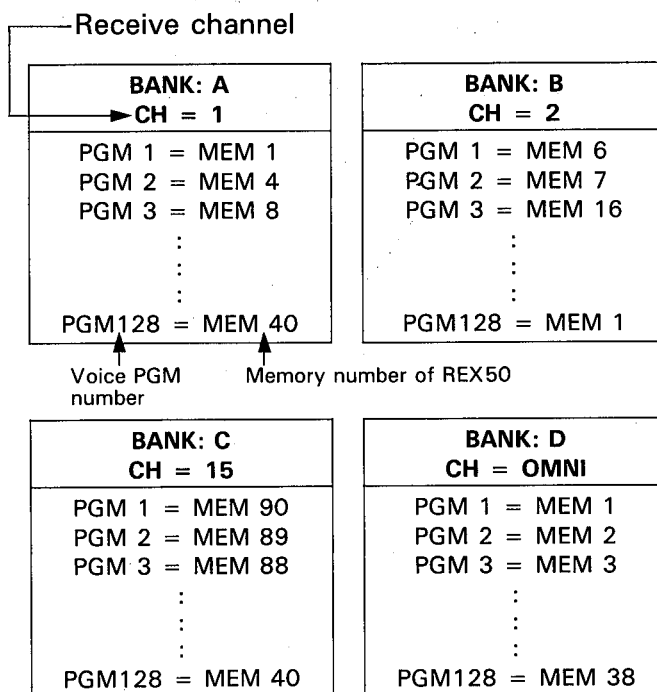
Receive channel

BANK: A
CH = 1

PGM 1 = MEM 1
PGM 2 = MEM 4
PGM 3 = MEM 8
⋮
PGM128 = MEM 40

BANK: B
CH = 2

PGM 1 = MEM 6
PGM 2 = MEM 7
PGM 3 = MEM 16
⋮
PGM128 = MEM 1

Voice PGM number

Memory number of REX50

BANK: C
CH = 15

PGM 1 = MEM 90
PGM 2 = MEM 89
PGM 3 = MEM 88
⋮
PGM128 = MEM 40

BANK: D
CH = OMNI

PGM 1 = MEM 1
PGM 2 = MEM 2
PGM 3 = MEM 3
⋮
PGM128 = MEM 38